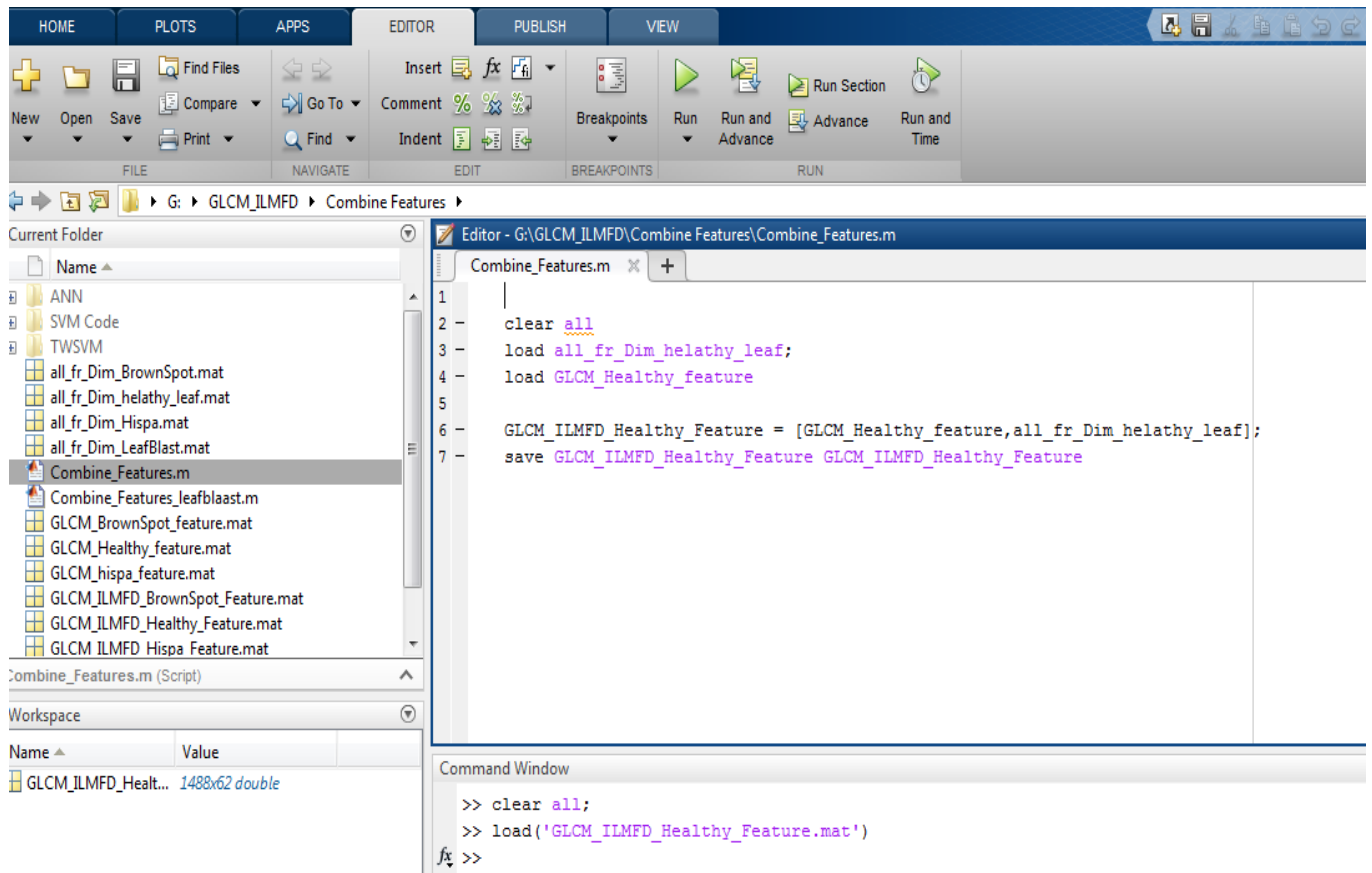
HOME PLOTS APPS EDITOR PUBLISH VIEW

New Open Save Find Files Compare Print FILE
Go To Find NAVIGATE
Insert $fx$ Comment Indent EDIT
Breakpoints BREAKPOINTS
Run Run and Advance Run Section Advance Run and Time RUN

G: ▸ GLCM_ILMFD ▸ Combine Features ▸

Current Folder
Name
ANN
SVM Code
TWSVM
all_fr_Dim_BrownSpot.mat
all_fr_Dim_helathy_leaf.mat
all_fr_Dim_Hispa.mat
all_fr_Dim_LeafBlast.mat
Combine_Features.m
Combine_Features_leafblaast.m
GLCM_BrownSpot_feature.mat
GLCM_Healthy_feature.mat
GLCM_hispa_feature.mat
GLCM_ILMFD_BrownSpot_Feature.mat
GLCM_ILMFD_Healthy_Feature.mat
GLCM_ILMFD_Hispa_Feature.mat

Combine_Features.m (Script)

Workspace
Name Value
GLCM_ILMFD_Healt... 1488x62 double

Editor - G:\GLCM_ILMFD\Combine Features\Combine_Features.m
Combine_Features.m

1
2 - clear all
3 - load all_fr_Dim_helathy_leaf;
4 - load GLCM_Healthy_feature
5
6 - GLCM_ILMFD_Healthy_Feature = [GLCM_Healthy_feature,all_fr_Dim_helathy_leaf];
7 - save GLCM_ILMFD_Healthy_Feature GLCM_ILMFD_Healthy_Feature

Command Window
>> clear all;
>> load('GLCM_ILMFD_Healthy_Feature.mat')
$fx$ >>